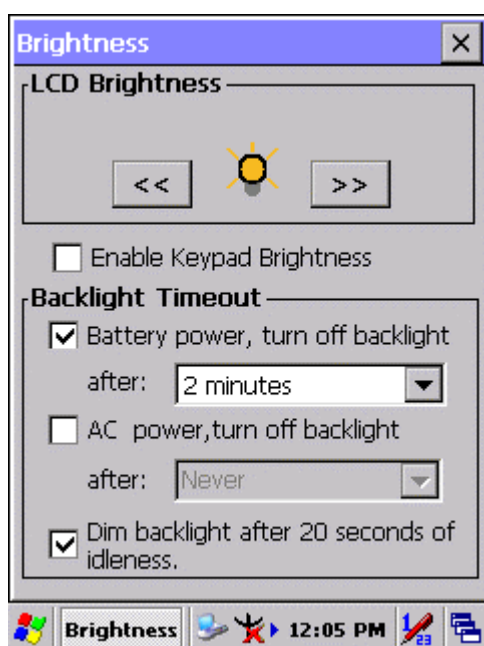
Brightness ×

LCD Brightness

<< >>

Enable Keypad Brightness

Backlight Timeout

Battery power, turn off backlight

after: 2 minutes

AC power,turn off backlight

after: Never

Dim backlight after 20 seconds of idleness.

Brightness 12:05 PM